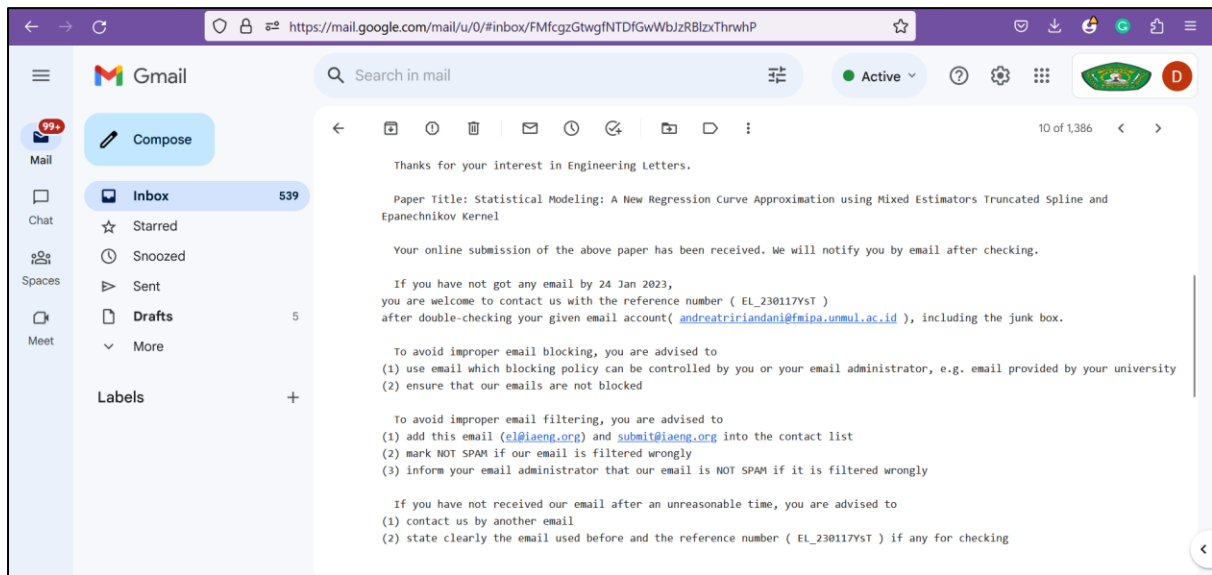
https://mail.google.com/mail/u/0/#inbox/FMfcgzGtwgfNTDfGwWbJzRBlzxThrwhP

Gmail

Search in mail

Active

D

99+
Mail

Chat

Spaces

Meet

Compose

Inbox 539
Starred
Snoozed
Sent
Drafts 5
More

Labels +

10 of 1,386

Thanks for your interest in Engineering Letters.

Paper Title: Statistical Modeling: A New Regression Curve Approximation using Mixed Estimators Truncated Spline and Epanechnikov Kernel

Your online submission of the above paper has been received. We will notify you by email after checking.

If you have not got any email by 24 Jan 2023,
you are welcome to contact us with the reference number ( EL_230117YsT )
after double-checking your given email account( andreatririandani@fmipa.unmul.ac.id ), including the junk box.

To avoid improper email blocking, you are advised to
(1) use email which blocking policy can be controlled by you or your email administrator, e.g. email provided by your university
(2) ensure that our emails are not blocked

To avoid improper email filtering, you are advised to
(1) add this email (el@iaeng.org) and submit@iaeng.org into the contact list
(2) mark NOT SPAM if our email is filtered wrongly
(3) inform your email administrator that our email is NOT SPAM if it is filtered wrongly

If you have not received our email after an unreasonable time, you are advised to
(1) contact us by another email
(2) state clearly the email used before and the reference number ( EL_230117YsT ) if any for checking